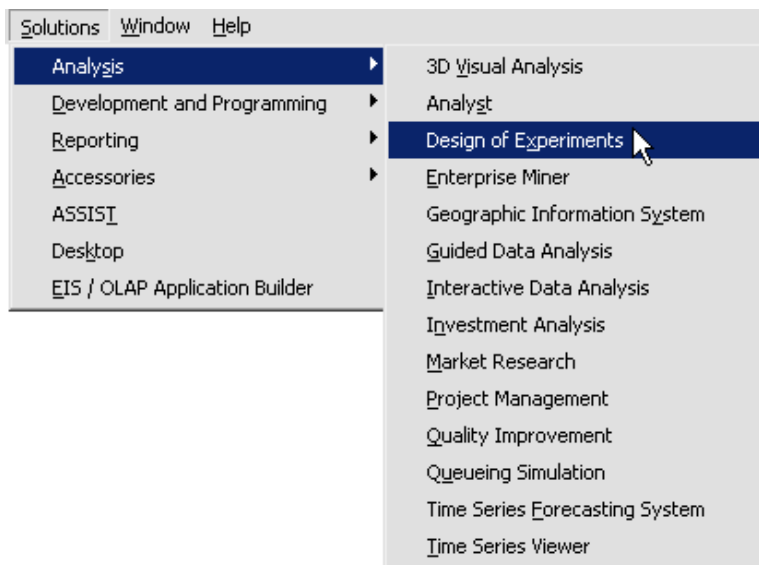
Solutions Window Help

Analysis
Development and Programming
Reporting
Accessories
ASSIST
Desktop
EIS / OLAP Application Builder

3D Visual Analysis
Analyst
Design of Experiments
Enterprise Miner
Geographic Information System
Guided Data Analysis
Interactive Data Analysis
Investment Analysis
Market Research
Project Management
Quality Improvement
Queueing Simulation
Time Series Forecasting System
Time Series Viewer